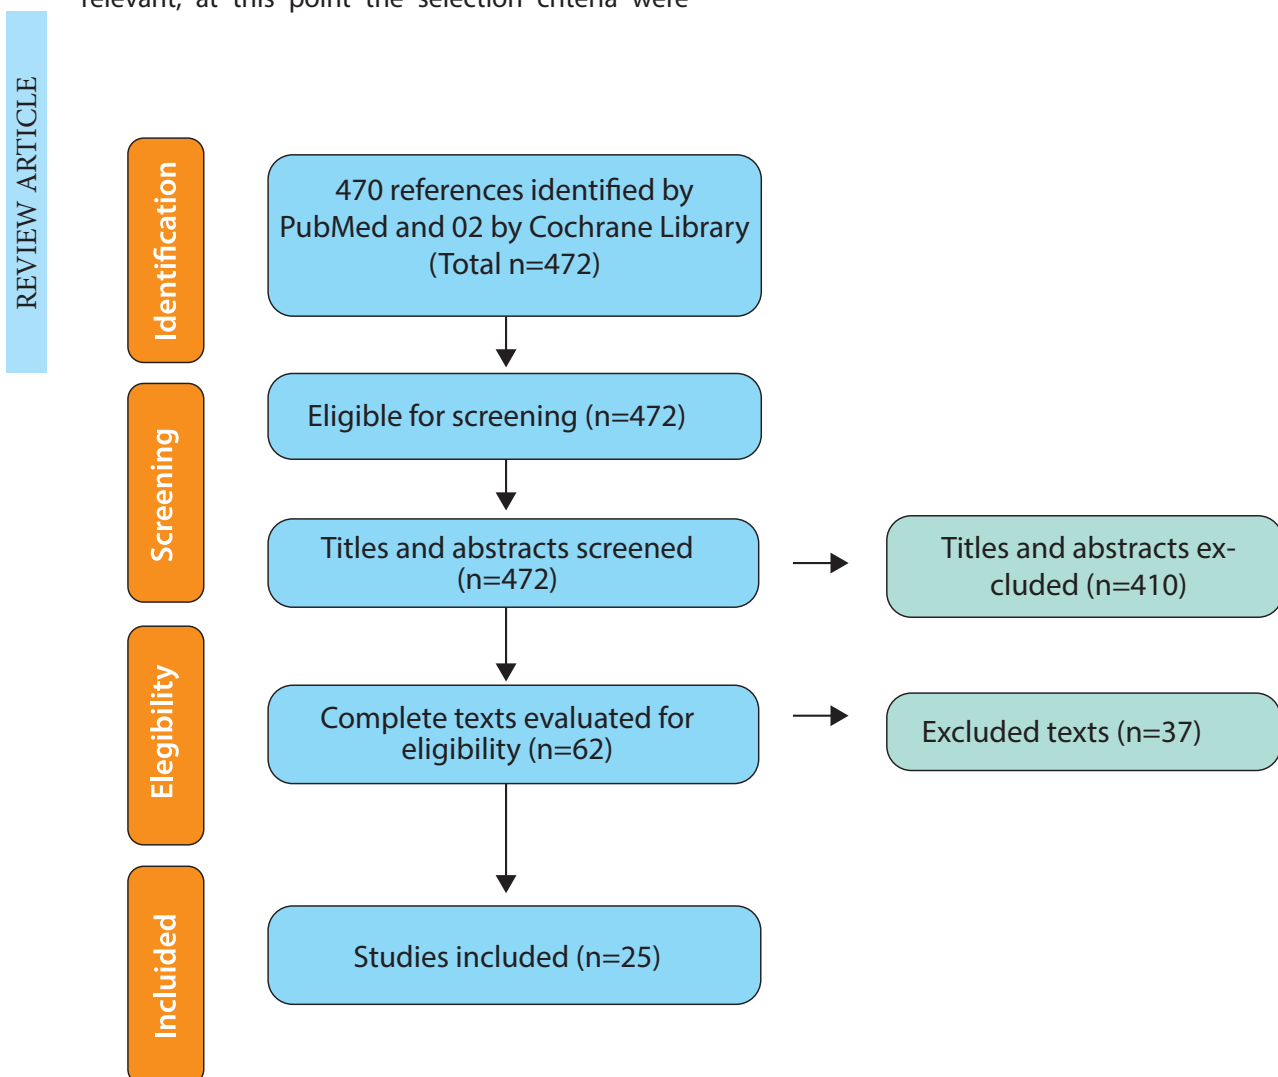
relevant, at this point the selection criteria were

REVIEW ARTICLE

Identification

470 references identified by PubMed and 02 by Cochrane Library (Total n=472)

Screening

Eligible for screening (n=472)

Titles and abstracts screened (n=472)

Titles and abstracts excluded (n=410)

Elegibility

Complete texts evaluated for eligibility (n=62)

Excluded texts (n=37)

Included

Studies included (n=25)